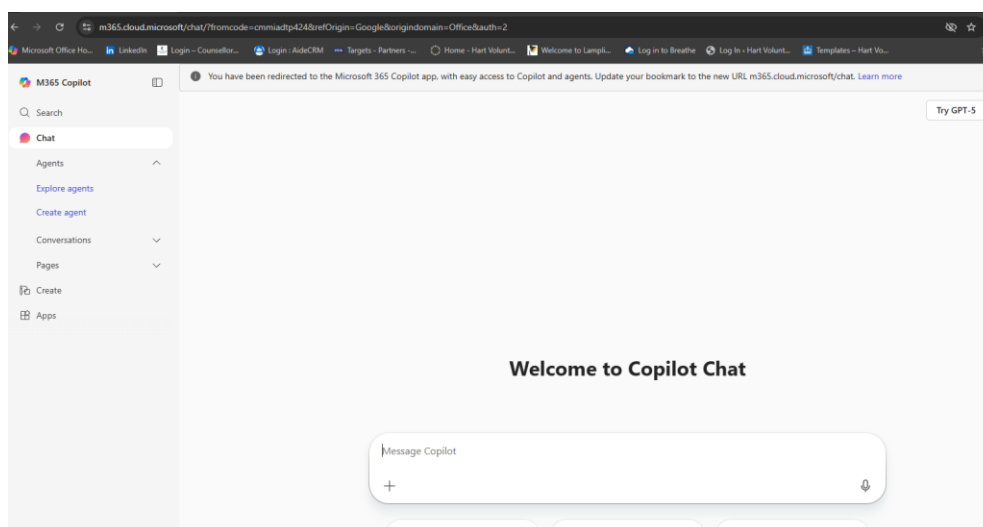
m365.cloud.microsoft/chat/?fromcode=cmmiadtp424&refOrigin=Google&origindomain=Office&auth=2

Microsoft Office Ho... LinkedIn Login – Counsellor... Login : AideCRM Targets - Partners -... Home - Hart Volunt... Welcome to Lampli... Log in to Breathe Log In › Hart Volunt... Templates – Hart Vo...

M365 Copilot

Search
Chat
Agents
Explore agents
Create agent
Conversations
Pages
Create
Apps

You have been redirected to the Microsoft 365 Copilot app, with easy access to Copilot and agents. Update your bookmark to the new URL m365.cloud.microsoft/chat. Learn more

Try GPT-5

Welcome to Copilot Chat

Message Copilot

+